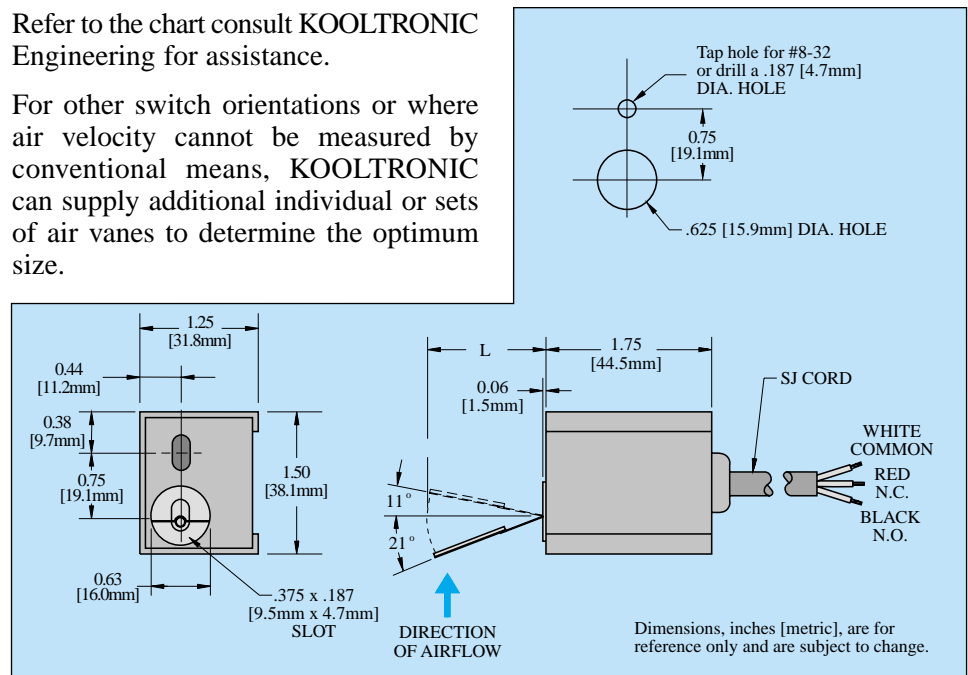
Refer to the chart consult KOOLTRONIC Engineering for assistance.

For other switch orientations or where air velocity cannot be measured by conventional means, KOOLTRONIC can supply additional individual or sets of air vanes to determine the optimum size.

Tap hole for #8-32 or drill a .187 [4.7mm] DIA. HOLE

0.75 [19.1mm]

.625 [15.9mm] DIA. HOLE

1.25 [31.8mm]

0.44 [11.2mm]

0.38 [9.7mm]

0.75 [19.1mm]

1.50 [38.1mm]

0.63 [16.0mm]

.375 x .187 [9.5mm x 4.7mm] SLOT

L

0.06 [1.5mm]

1.75 [44.5mm]

SJ CORD

WHITE COMMON

RED N.C.

BLACK N.O.

11°

21°

DIRECTION OF AIRFLOW

Dimensions, inches [metric], are for reference only and are subject to change.